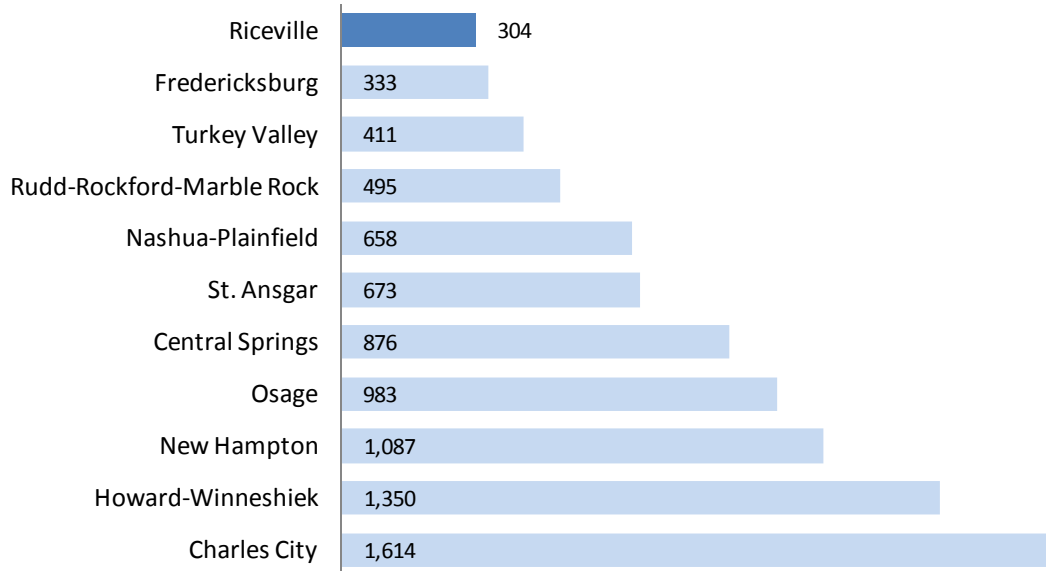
Riceville 304
Fredericksburg 333
Turkey Valley 411
Rudd-Rockford-Marble Rock 495
Nashua-Plainfield 658
St. Ansgar 673
Central Springs 876
Osage 983
New Hampton 1,087
Howard-Winneshiek 1,350
Charles City 1,614